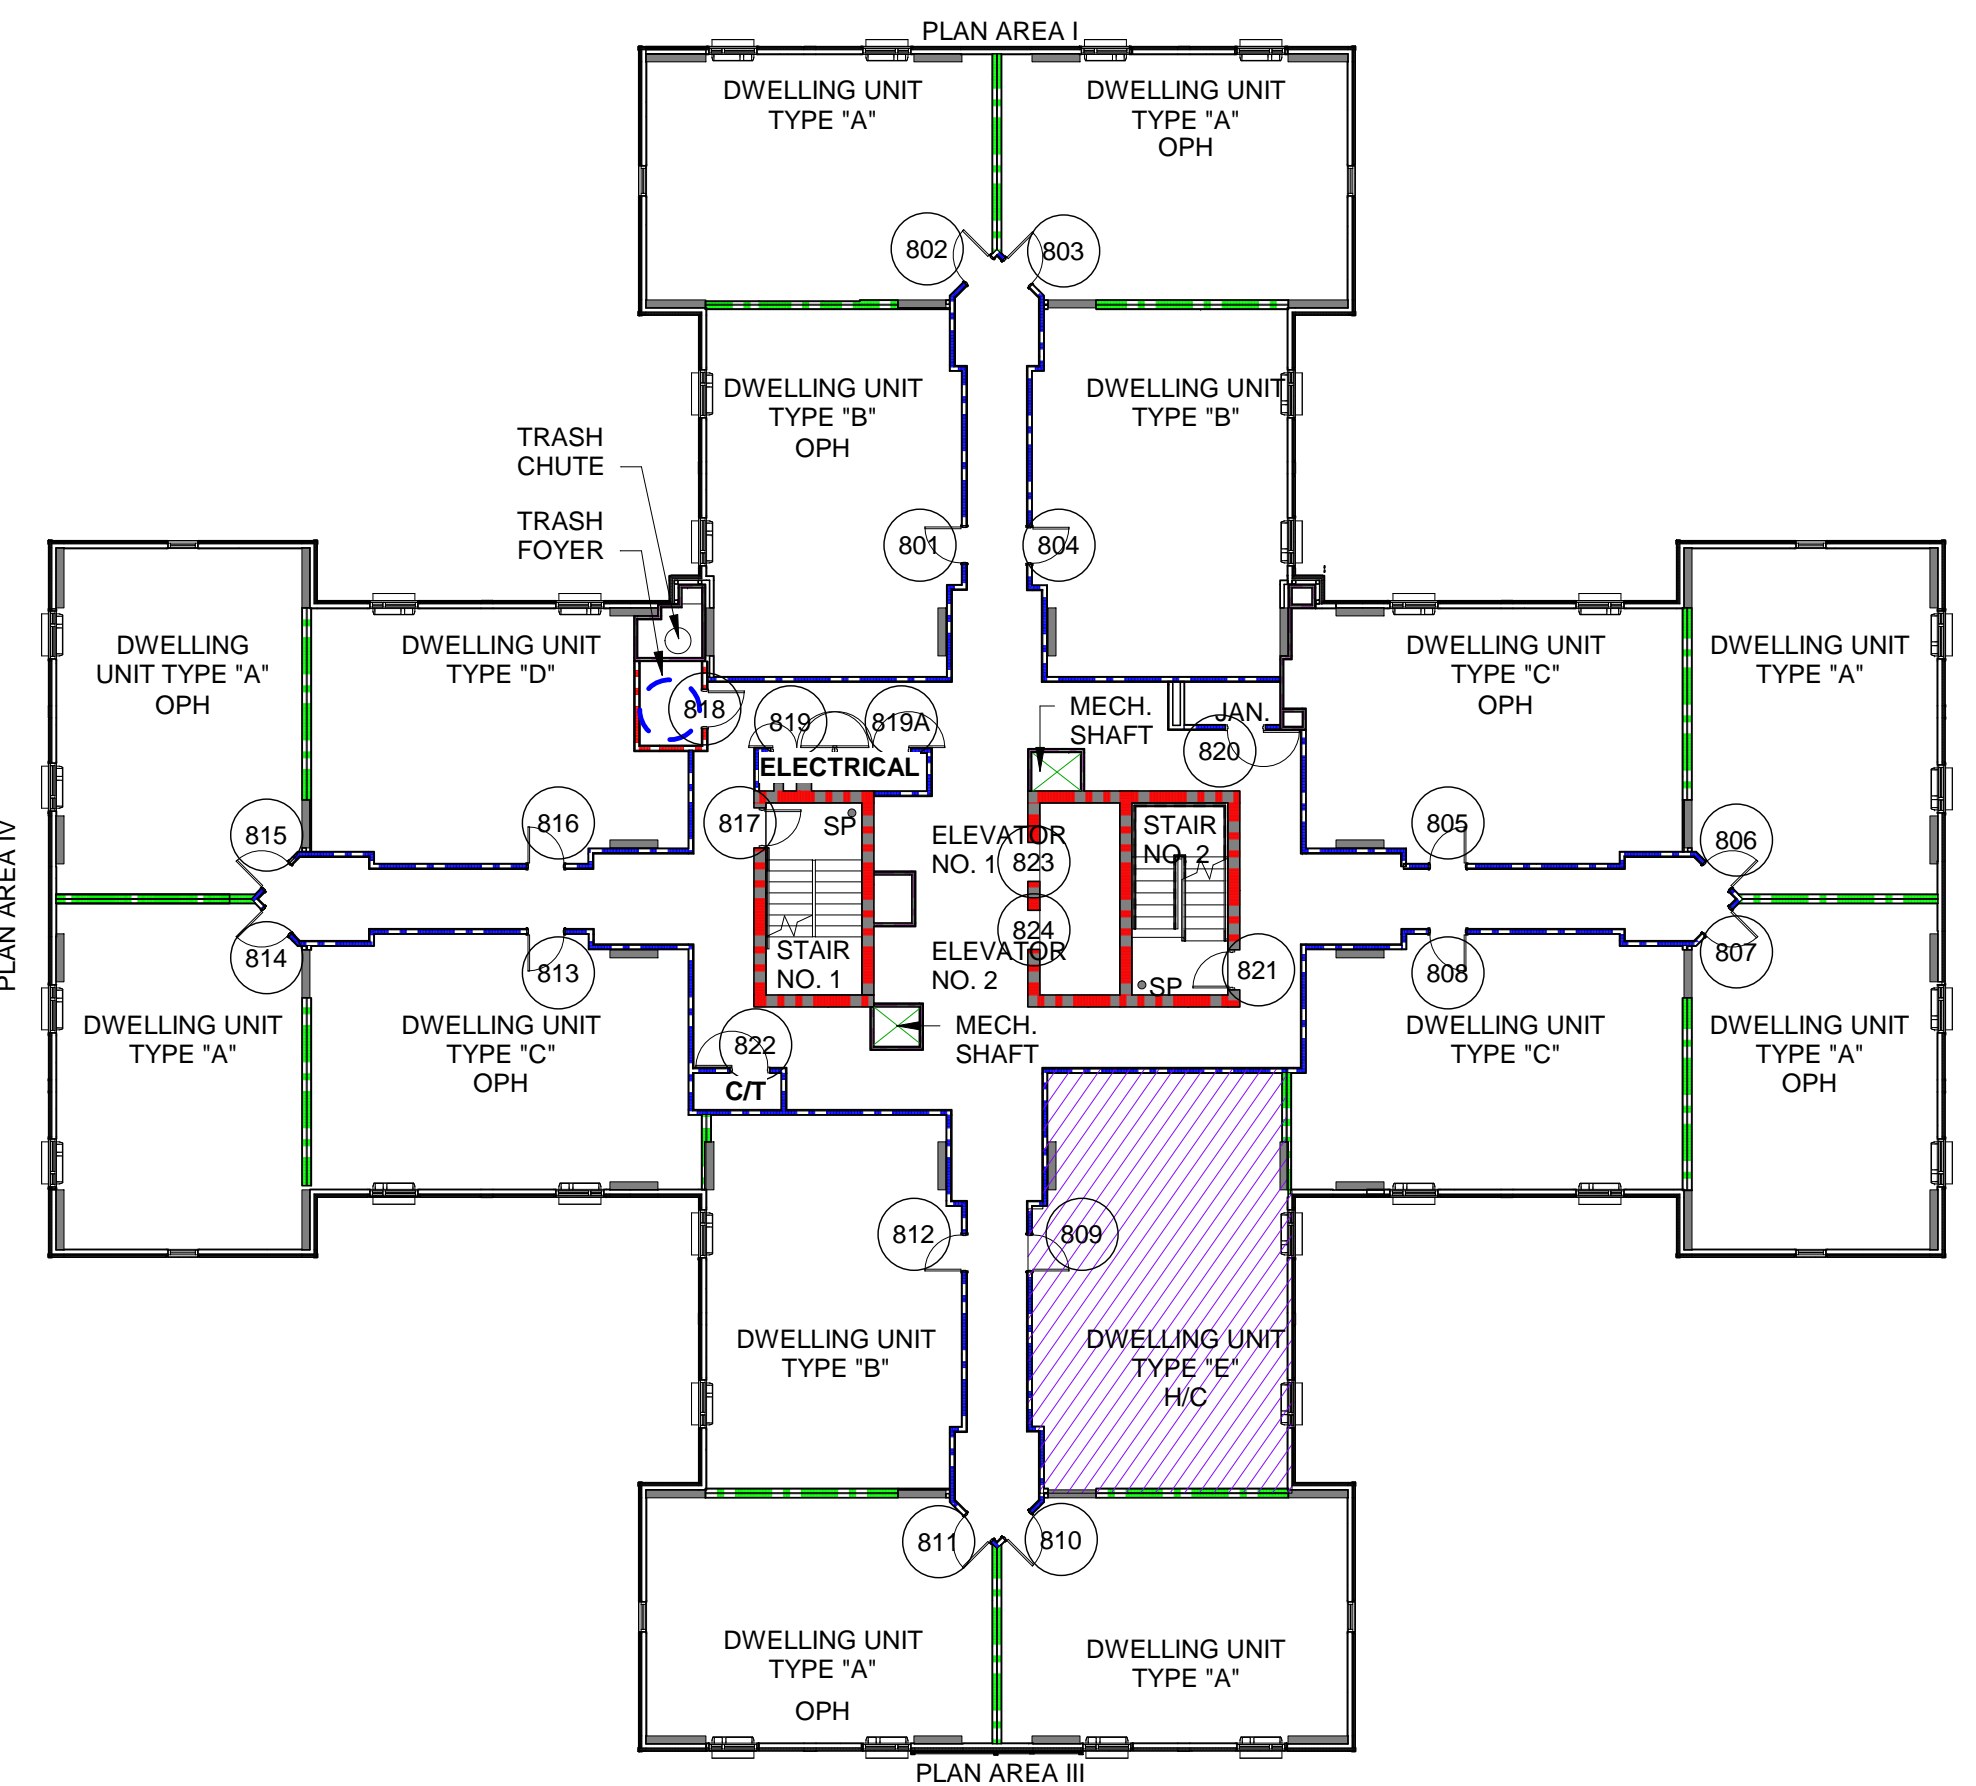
PLAN AREA I

DWELLING UNIT TYPE "A"

DWELLING UNIT TYPE "A" OPH

802

803

DWELLING UNIT TYPE "B" OPH

DWELLING UNIT TYPE "B"

TRASH CHUTE

TRASH FOYER

801

804

DWELLING UNIT TYPE "A" OPH

DWELLING UNIT TYPE "D"

DWELLING UNIT TYPE "C" OPH

DWELLING UNIT TYPE "A"

818

819

819A

MECH. SHAFT

JAN.

820

ELECTRICAL

PLAN AREA IV

815

816

817

SP

ELEVATOR NO. 1

823

STAIR NO. 2

805

806

814

813

STAIR NO. 1

824

ELEVATOR NO. 2

SP

821

808

807

DWELLING UNIT TYPE "A"

DWELLING UNIT TYPE "C" OPH

822

MECH. SHAFT

DWELLING UNIT TYPE "C"

DWELLING UNIT TYPE "A" OPH

C/T

812

809

DWELLING UNIT TYPE "B"

DWELLING UNIT TYPE "E" H/C

811

810

DWELLING UNIT TYPE "A" OPH

DWELLING UNIT TYPE "A"

PLAN AREA III